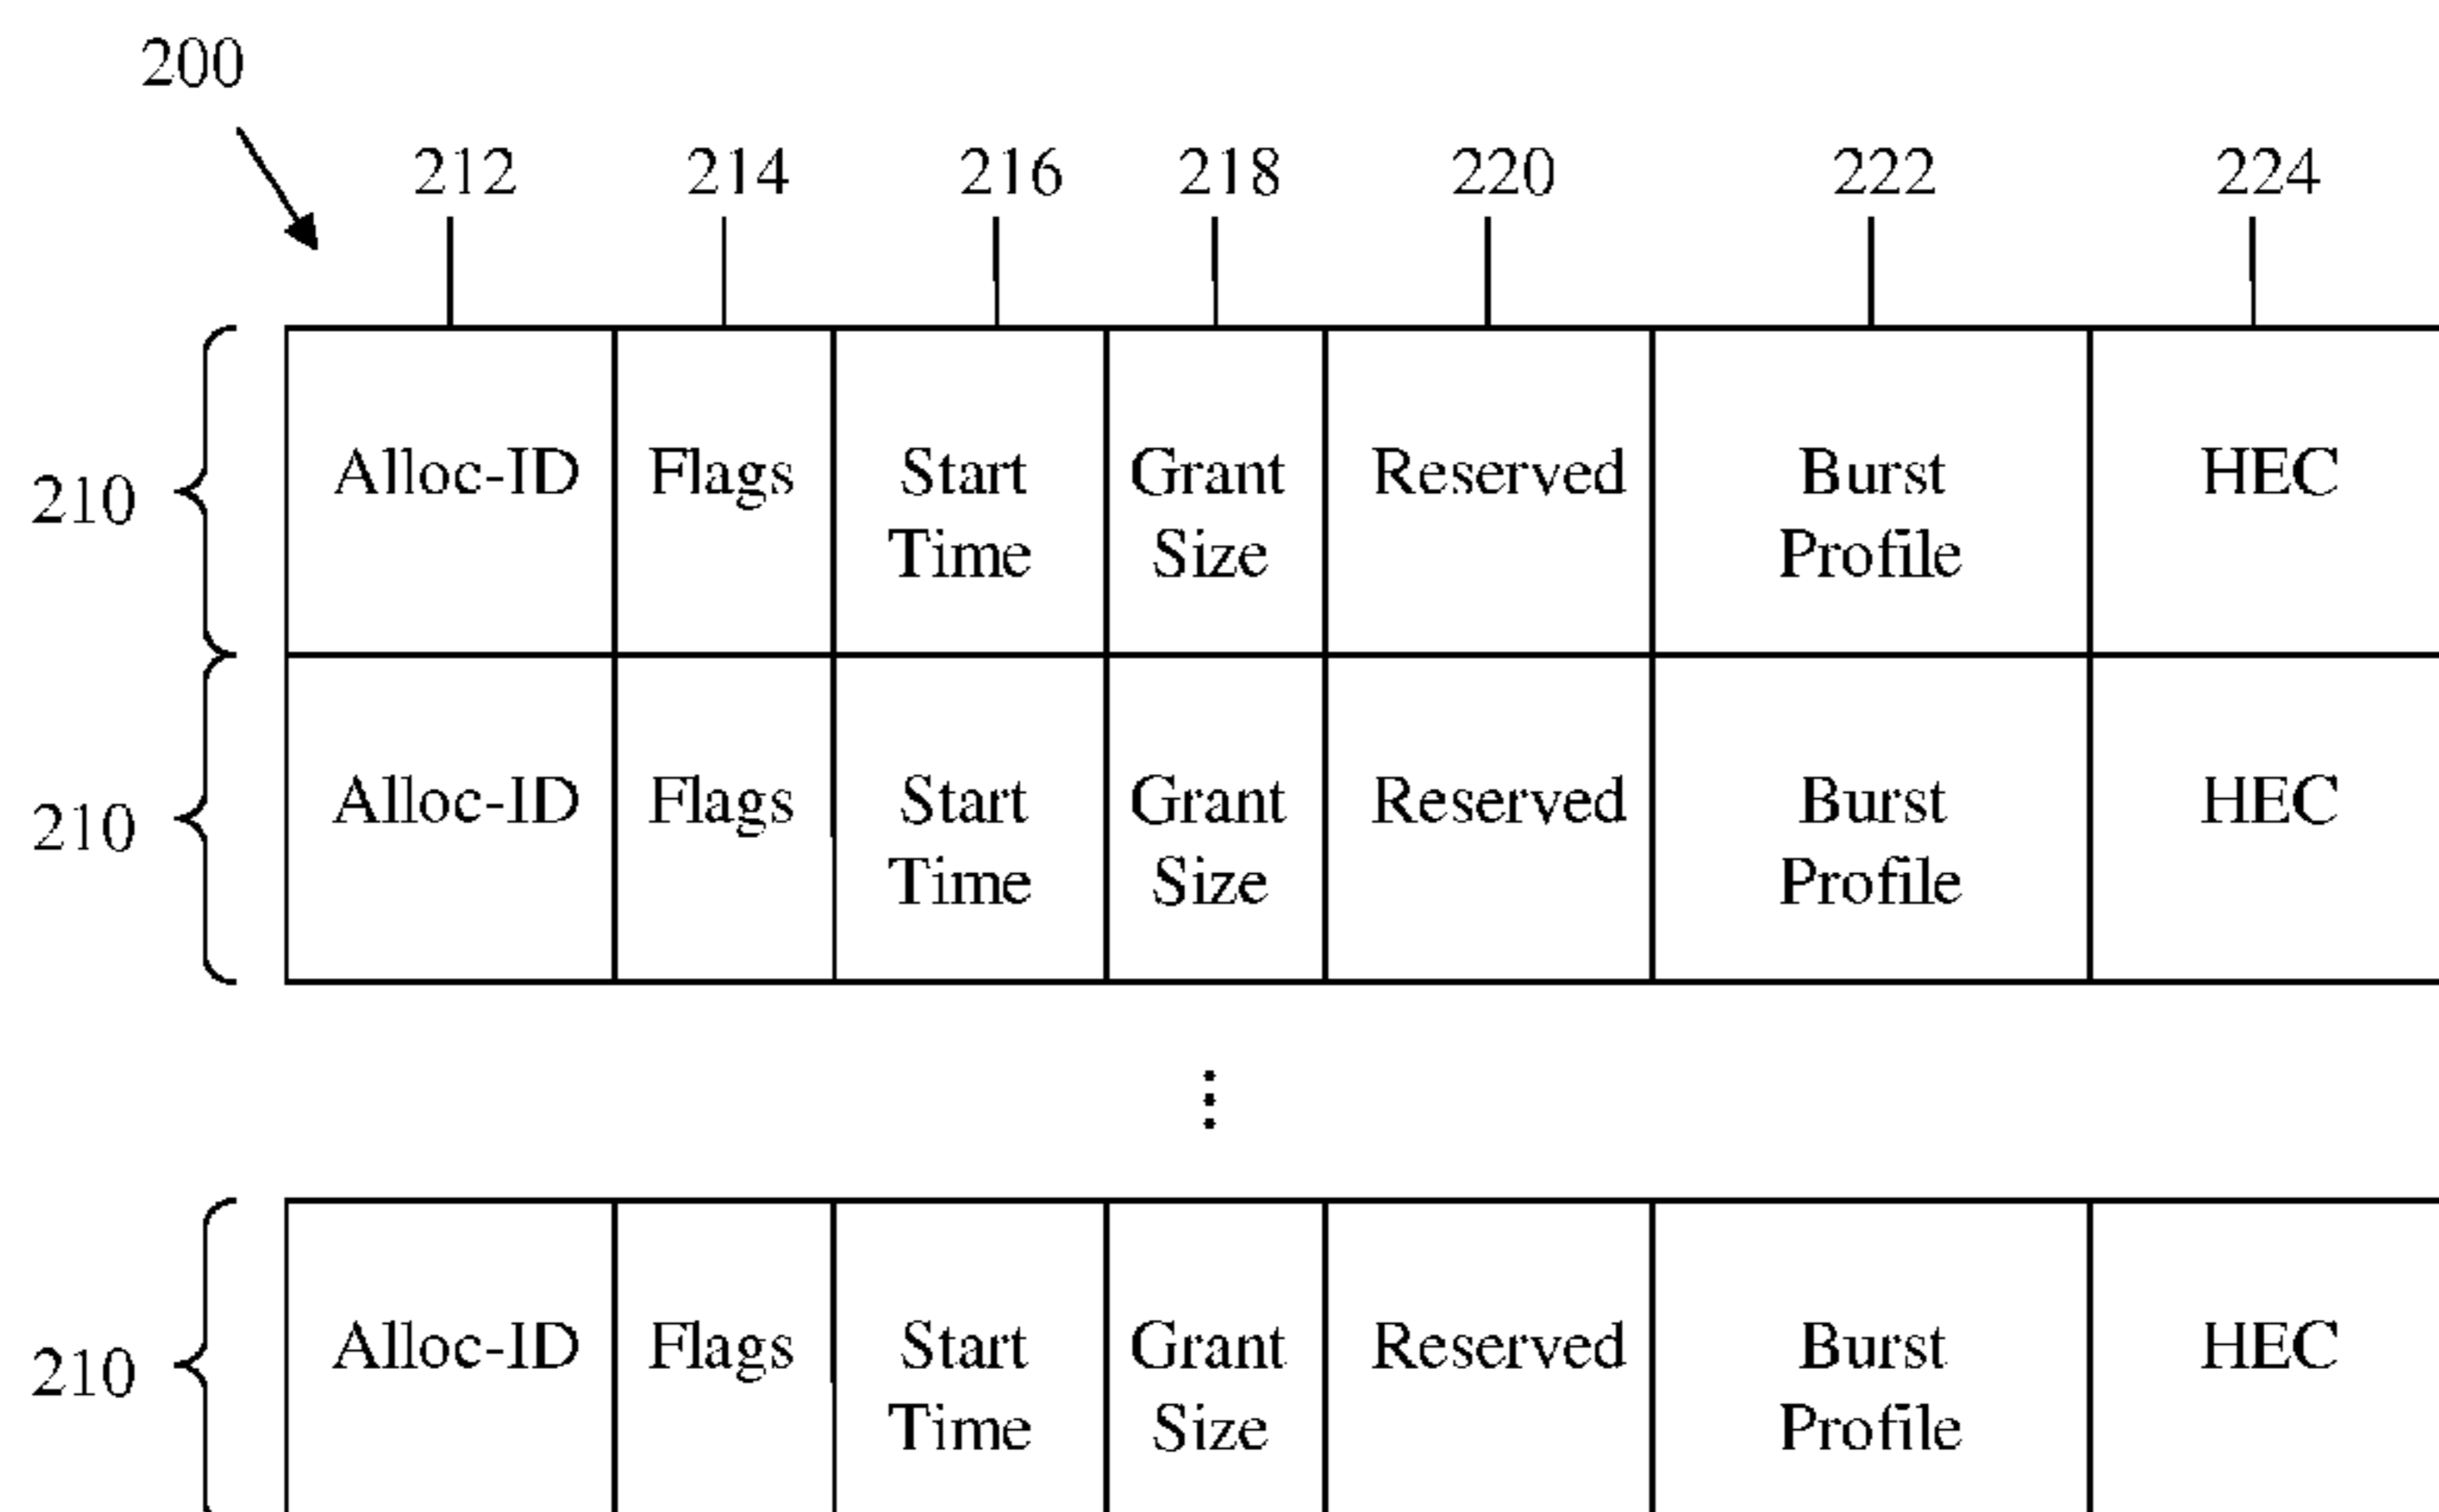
200

212 214 216 218 220 222 224

210

| Alloc-ID | Flags | Start Time | Grant Size | Reserved | Burst Profile | HEC |
|---|---|---|---|---|---|---|

210

| Alloc-ID | Flags | Start Time | Grant Size | Reserved | Burst Profile | HEC |
|---|---|---|---|---|---|---|

⋮

210

| Alloc-ID | Flags | Start Time | Grant Size | Reserved | Burst Profile | HEC |
|---|---|---|---|---|---|---|